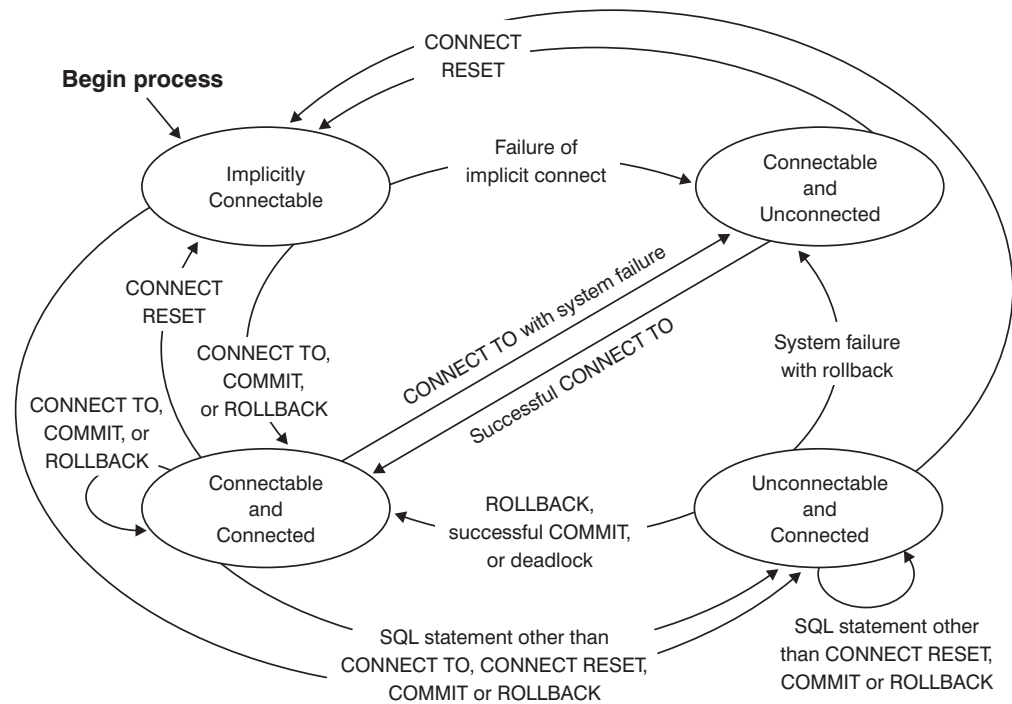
CONNECT RESET

Begin process

Implicitly Connectable

Failure of implicit connect

Connectable and Unconnected

CONNECT RESET

CONNECT TO, COMMIT, or ROLLBACK

CONNECT TO with system failure

Successful CONNECT TO

System failure with rollback

CONNECT TO, COMMIT, or ROLLBACK

Connectable and Connected

ROLLBACK, successful COMMIT, or deadlock

Unconnectable and Connected

SQL statement other than CONNECT TO, CONNECT RESET, COMMIT or ROLLBACK

SQL statement other than CONNECT RESET, COMMIT or ROLLBACK